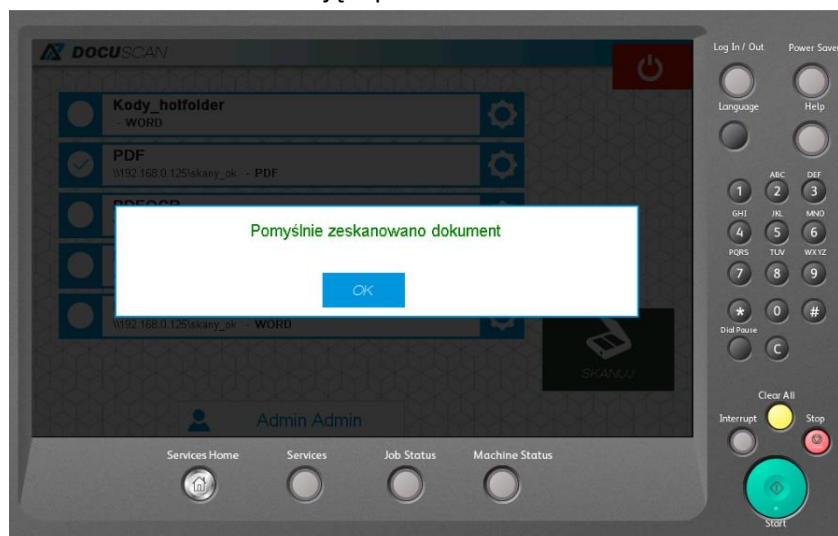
DOCUSCAN

Kody_hotfolder
- WORD

PDF
\\192.168.0.125\skany_ok - PDF

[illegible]

\\192.168.0.125\skany_ok - WORD

Pomyślnie zeskanowano dokument

OK

SKANUJ

Admin Admin

Services Home
Services
Job Status
Machine Status

Log In / Out
Power Saver
Language
Help
1
ABC 2
DEF 3
GHI 4
JKL 5
MNO 6
PQRS 7
TUV 8
WXYZ 9
*
0
#
Dial Pause
C
Clear All
Interrupt
Stop
Start